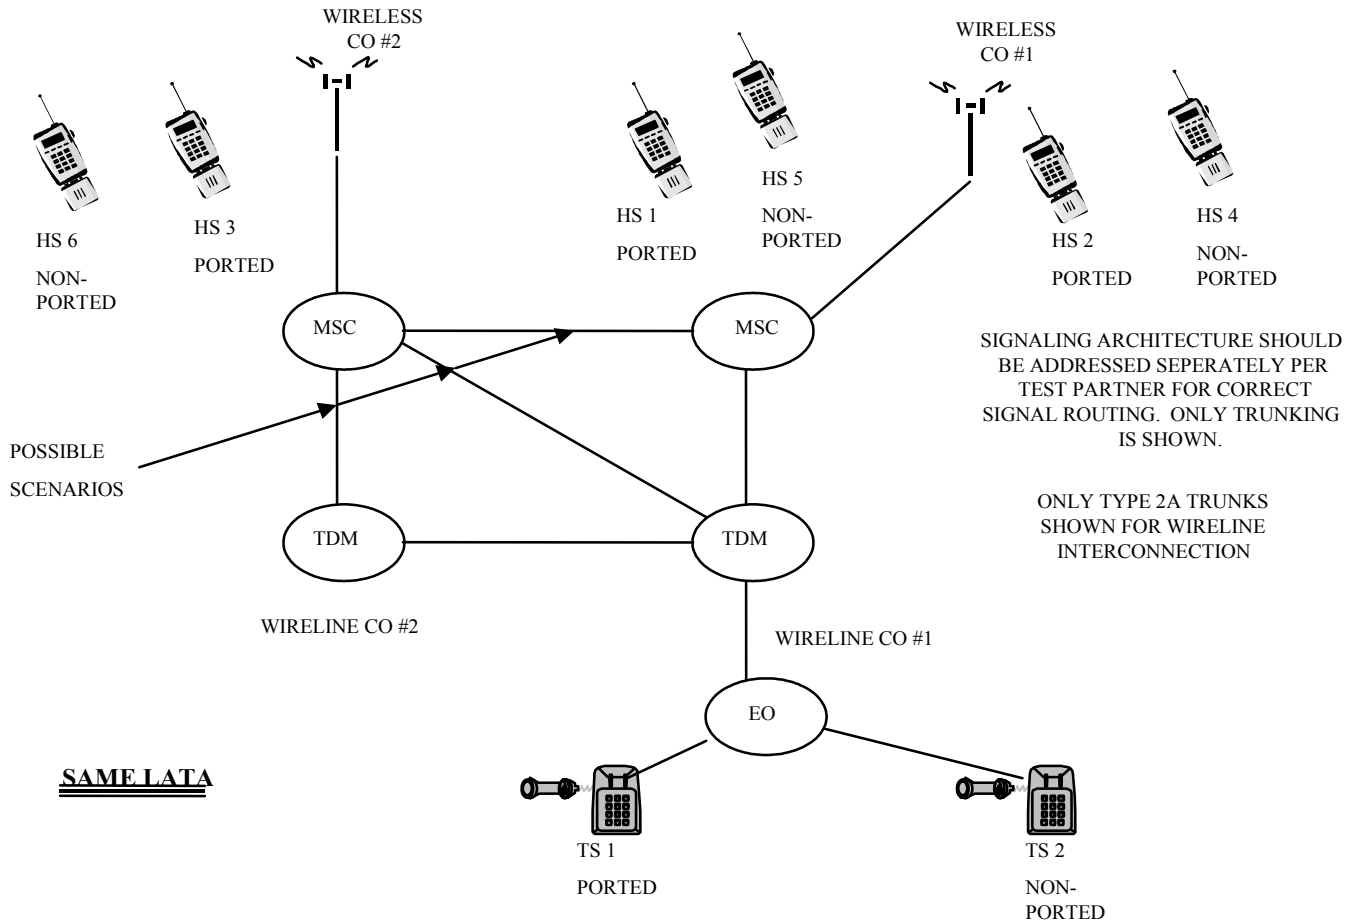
WIRELESS CO #2

WIRELESS CO #1

HS 6

NON-PORTED

HS 3

PORTED

HS 1

PORTED

HS 5

NON-PORTED

HS 2

PORTED

HS 4

NON-PORTED

MSC

MSC

SIGNALING ARCHITECTURE SHOULD BE ADDRESSED SEPERATELY PER TEST PARTNER FOR CORRECT SIGNAL ROUTING. ONLY TRUNKING IS SHOWN.

POSSIBLE

SCENARIOS

TDM

TDM

ONLY TYPE 2A TRUNKS SHOWN FOR WIRELINE INTERCONNECTION

WIRELINE CO #2

WIRELINE CO #1

EO

SAME LATA

TS 1

PORTED

TS 2

NON-PORTED